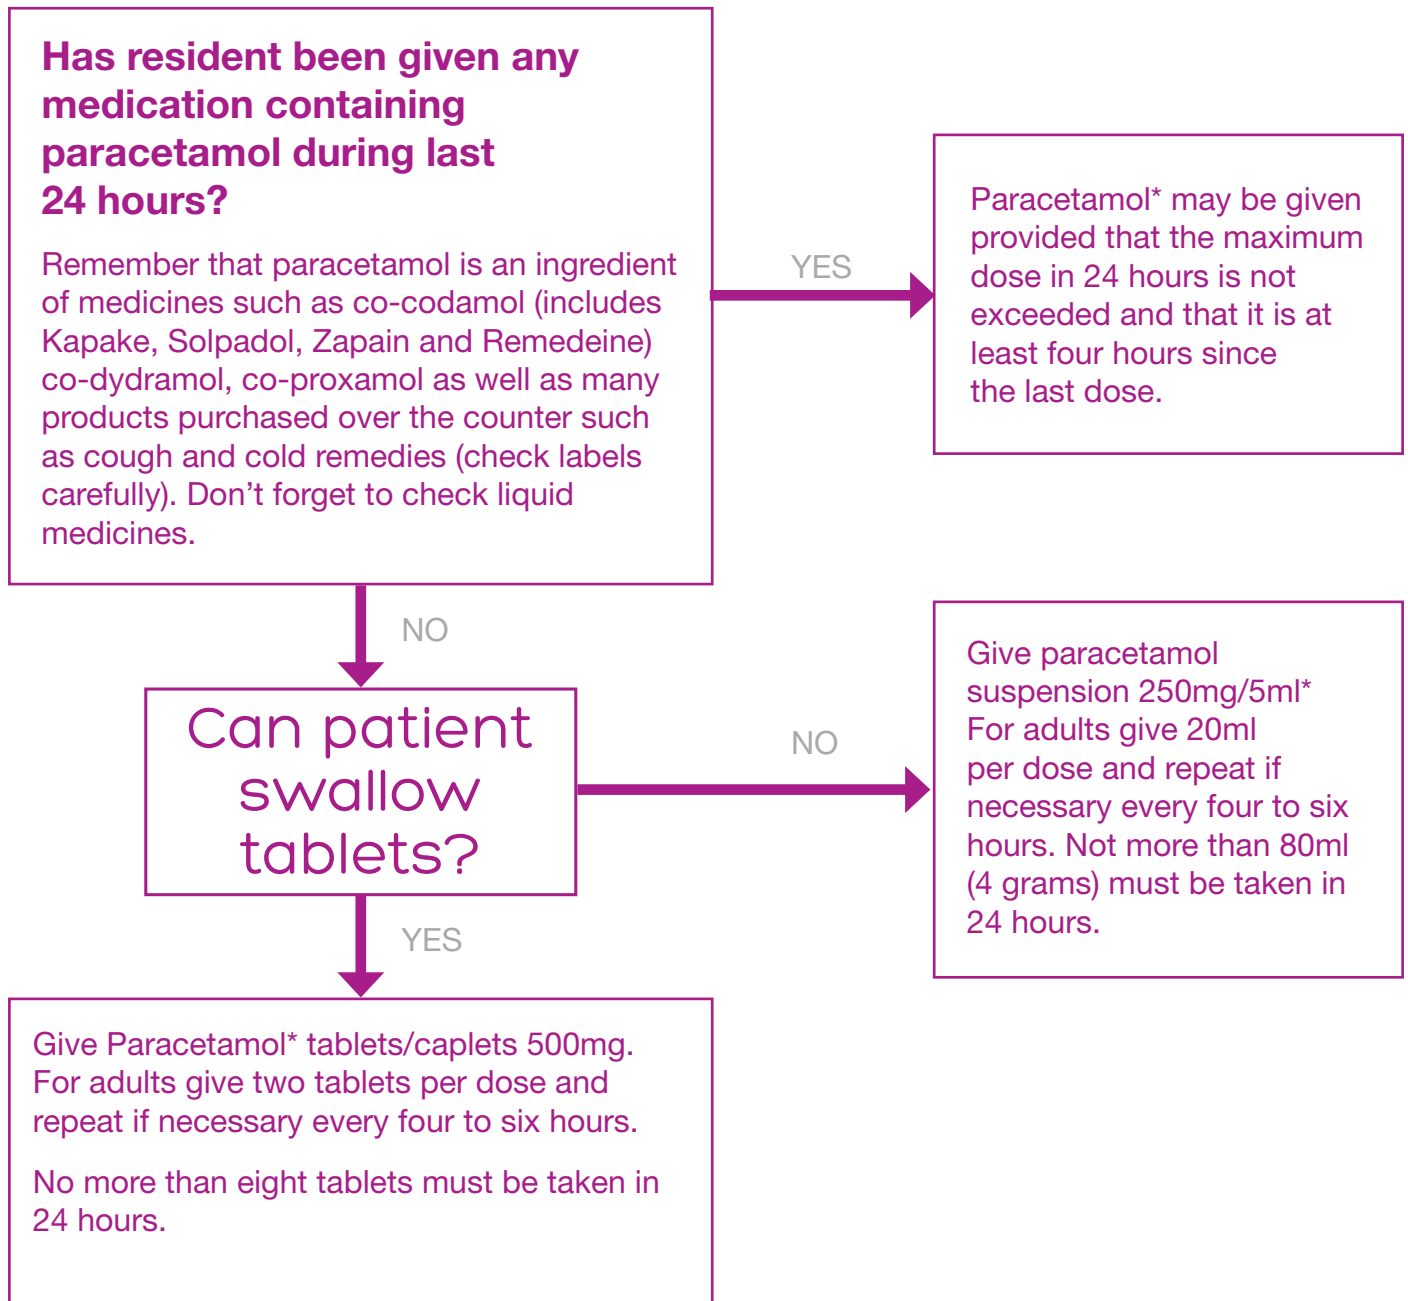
Has resident been given any medication containing paracetamol during last 24 hours?

Remember that paracetamol is an ingredient of medicines such as co-codamol (includes Kapake, Solpadol, Zapain and Remedeine) co-dydramol, co-proxamol as well as many products purchased over the counter such as cough and cold remedies (check labels carefully). Don't forget to check liquid medicines.

YES

Paracetamol* may be given provided that the maximum dose in 24 hours is not exceeded and that it is at least four hours since the last dose.

NO

Can patient swallow tablets?

NO

Give paracetamol suspension 250mg/5ml* For adults give 20ml per dose and repeat if necessary every four to six hours. Not more than 80ml (4 grams) must be taken in 24 hours.

YES

Give Paracetamol* tablets/caplets 500mg. For adults give two tablets per dose and repeat if necessary every four to six hours.

No more than eight tablets must be taken in 24 hours.